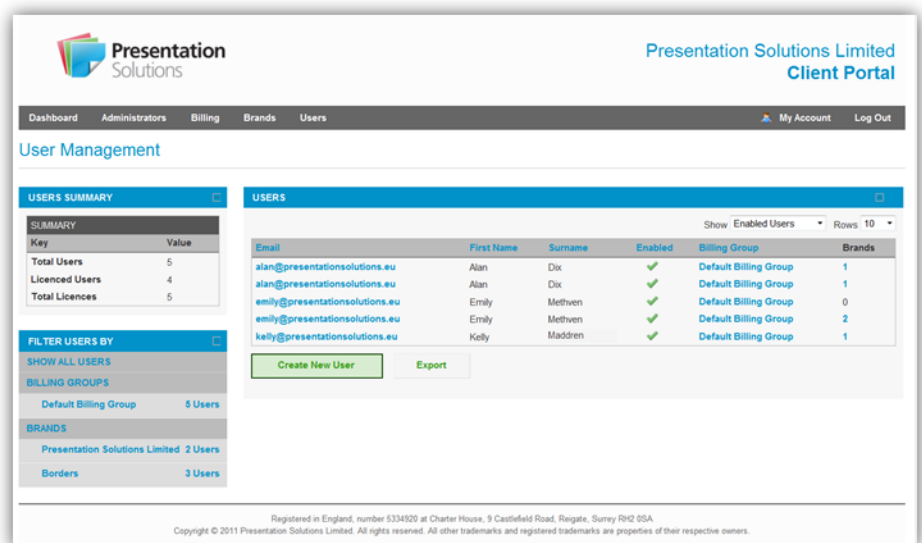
Presentation Solutions

Presentation Solutions Limited
Client Portal

Dashboard Administrators Billing Brands Users

My Account Log Out

User Management

USERS SUMMARY

SUMMARY

| Key | Value |
|---|---|
| Total Users | 5 |
| Licenced Users | 4 |
| Total Licences | 5 |

FILTER USERS BY

SHOW ALL USERS

BILLING GROUPS

Default Billing Group 5 Users

BRANDS

Presentation Solutions Limited 2 Users

Borders 3 Users

USERS

Show Enabled Users Rows 10

| Email | First Name | Surname | Enabled | Billing Group | Brands |
|---|---|---|---|---|---|
| alan@presentationsolutions.eu | Alan | Dix | ✔ | Default Billing Group | 1 |
| alan@presentationsolutions.eu | Alan | Dix | ✔ | Default Billing Group | 1 |
| emily@presentationsolutions.eu | Emily | Methven | ✔ | Default Billing Group | 0 |
| emily@presentationsolutions.eu | Emily | Methven | ✔ | Default Billing Group | 2 |
| kelly@presentationsolutions.eu | Kelly | Maddren | ✔ | Default Billing Group | 1 |

Create New User Export

Registered in England, number 5334920 at Charter House, 9 Castlefield Road, Reigate, Surrey RH2 0SA
Copyright © 2011 Presentation Solutions Limited. All rights reserved. All other trademarks and registered trademarks are properties of their respective owners.